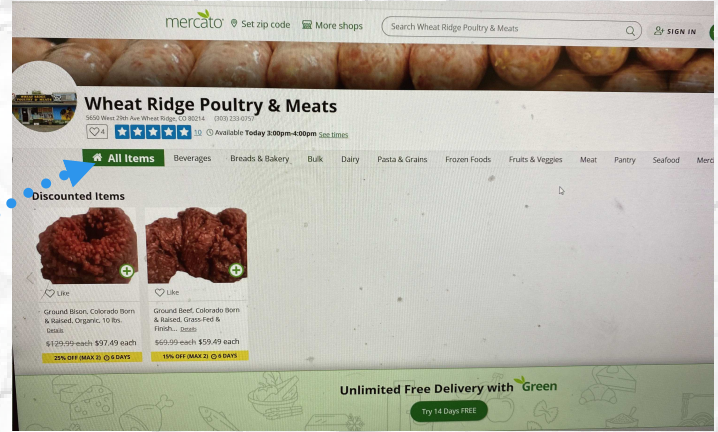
mercato Set zip code More shops Search Wheat Ridge Poultry & Meats SIGN IN

Wheat Ridge Poultry & Meats

5650 West 29th Ave Wheat Ridge, CO 80214 (303) 233-0757

4 10 Available Today 3:00pm-4:00pm See times

All Items Beverages Breads & Bakery Bulk Dairy Pasta & Grains Frozen Foods Fruits & Veggies Meat Pantry Seafood Merc

Discounted Items

Like

Ground Bison, Colorado Born & Raised, Organic, 10 lbs. Details

$129.99 each $97.49 each

25% OFF (MAX 2) 6 DAYS

Like

Ground Beef, Colorado Born & Raised, Grass-Fed & Finish... Details

$69.99 each $59.49 each

15% OFF (MAX 2) 6 DAYS

Unlimited Free Delivery with Green

Try 14 Days FREE